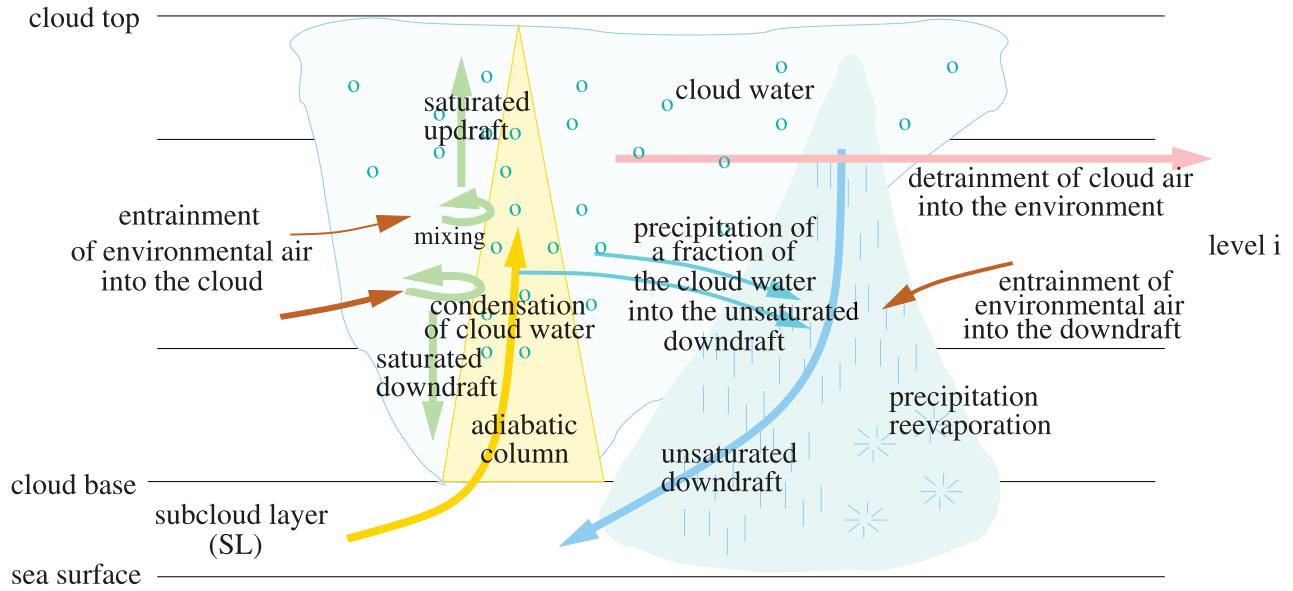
cloud top

saturated updraft

cloud water

detrainment of cloud air into the environment

entrainment of environmental air into the cloud

mixing

precipitation of a fraction of the cloud water into the unsaturated downdraft

level i

entrainment of environmental air into the downdraft

condensation of cloud water

saturated downdraft

precipitation reevaporation

adiabatic column

unsaturated downdraft

cloud base

subcloud layer (SL)

sea surface